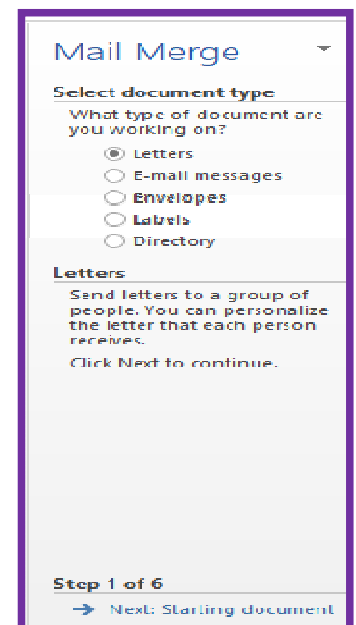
Mail Merge

Select document type

What type of document are you working on?

Letters
E-mail messages
Envelopes
Labels
Directory

Letters

Send letters to a group of people. You can personalize the letter that each person receives.

Click Next to continue.

Step 1 of 6

→ Next: Starting document